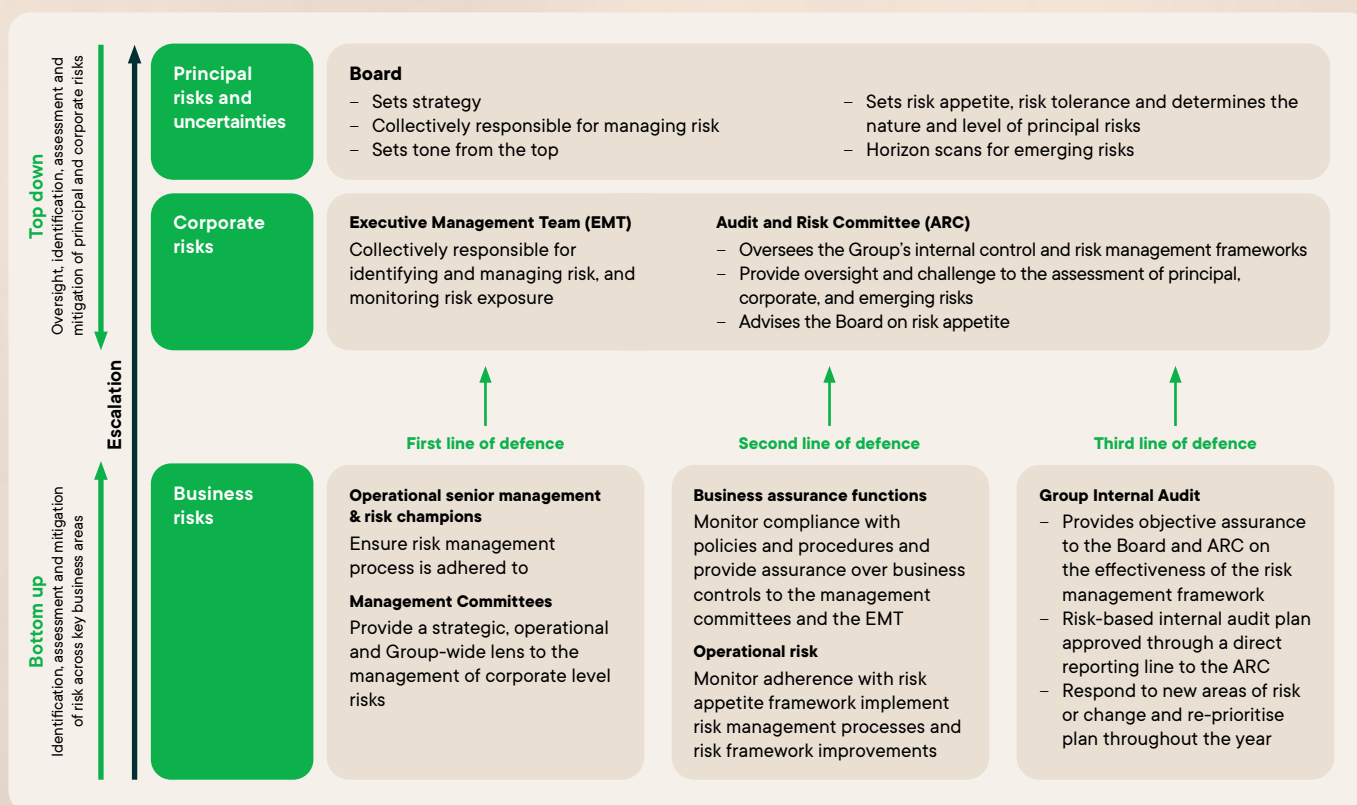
Top down
Oversight, identification, assessment and mitigation of principal and corporate risks

Escalation

Bottom up
Identification, assessment and mitigation of risk across key business areas

Principal risks and uncertainties

Board
– Sets strategy
– Collectively responsible for managing risk
– Sets tone from the top
– Sets risk appetite, risk tolerance and determines the nature and level of principal risks
– Horizon scans for emerging risks

Corporate risks

Executive Management Team (EMT)
Collectively responsible for identifying and managing risk, and monitoring risk exposure

Audit and Risk Committee (ARC)
– Oversees the Group's internal control and risk management frameworks
– Provide oversight and challenge to the assessment of principal, corporate, and emerging risks
– Advises the Board on risk appetite

First line of defence

Second line of defence

Third line of defence

Business risks

Operational senior management & risk champions
Ensure risk management process is adhered to

Management Committees
Provide a strategic, operational and Group-wide lens to the management of corporate level risks

Business assurance functions
Monitor compliance with policies and procedures and provide assurance over business controls to the management committees and the EMT

Operational risk
Monitor adherence with risk appetite framework implement risk management processes and risk framework improvements

Group Internal Audit
– Provides objective assurance to the Board and ARC on the effectiveness of the risk management framework
– Risk-based internal audit plan approved through a direct reporting line to the ARC
– Respond to new areas of risk or change and re-prioritise plan throughout the year